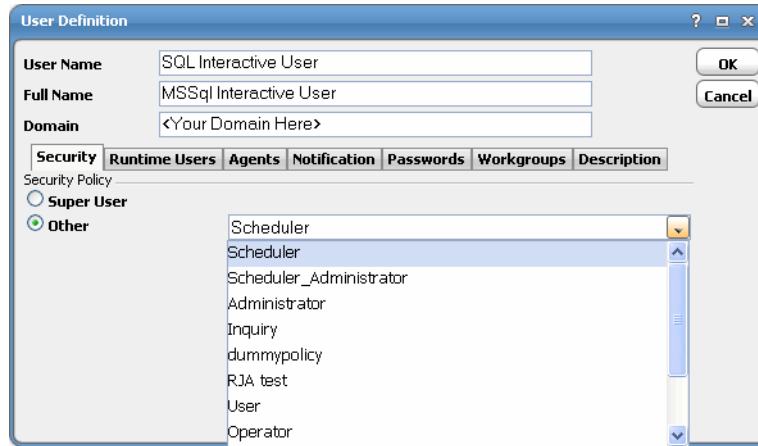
User Definition

? □ x

User Name SQL Interactive User

Full Name MSSql Interactive User

Domain <Your Domain Here>

OK

Cancel

Security | Runtime Users | Agents | Notification | Passwords | Workgroups | Description

Security Policy

Super User

Other

Scheduler

Scheduler

Scheduler_Administrator

Administrator

Inquiry

dummypolicy

RJA test

User

Operator